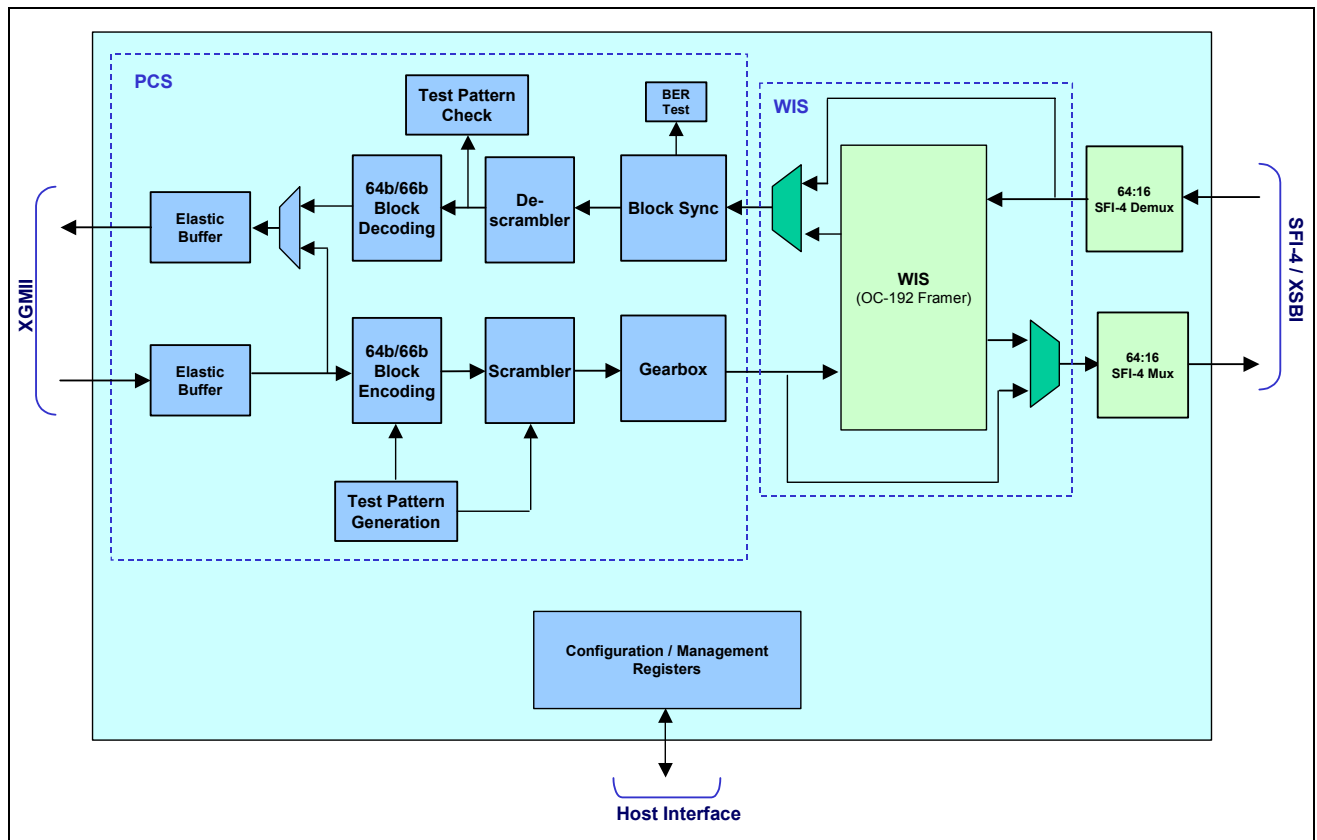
PCS

Test Pattern Check

BER Test

WIS

XGMII

Elastic Buffer

64b/66b Block Decoding

De-scrambler

Block Sync

64:16 SFI-4 Demux

SFI-4 / XSBI

WIS
(OC-192 Framer)

Elastic Buffer

64b/66b Block Encoding

Scrambler

Gearbox

64:16 SFI-4 Mux

Test Pattern Generation

Configuration / Management Registers

Host Interface